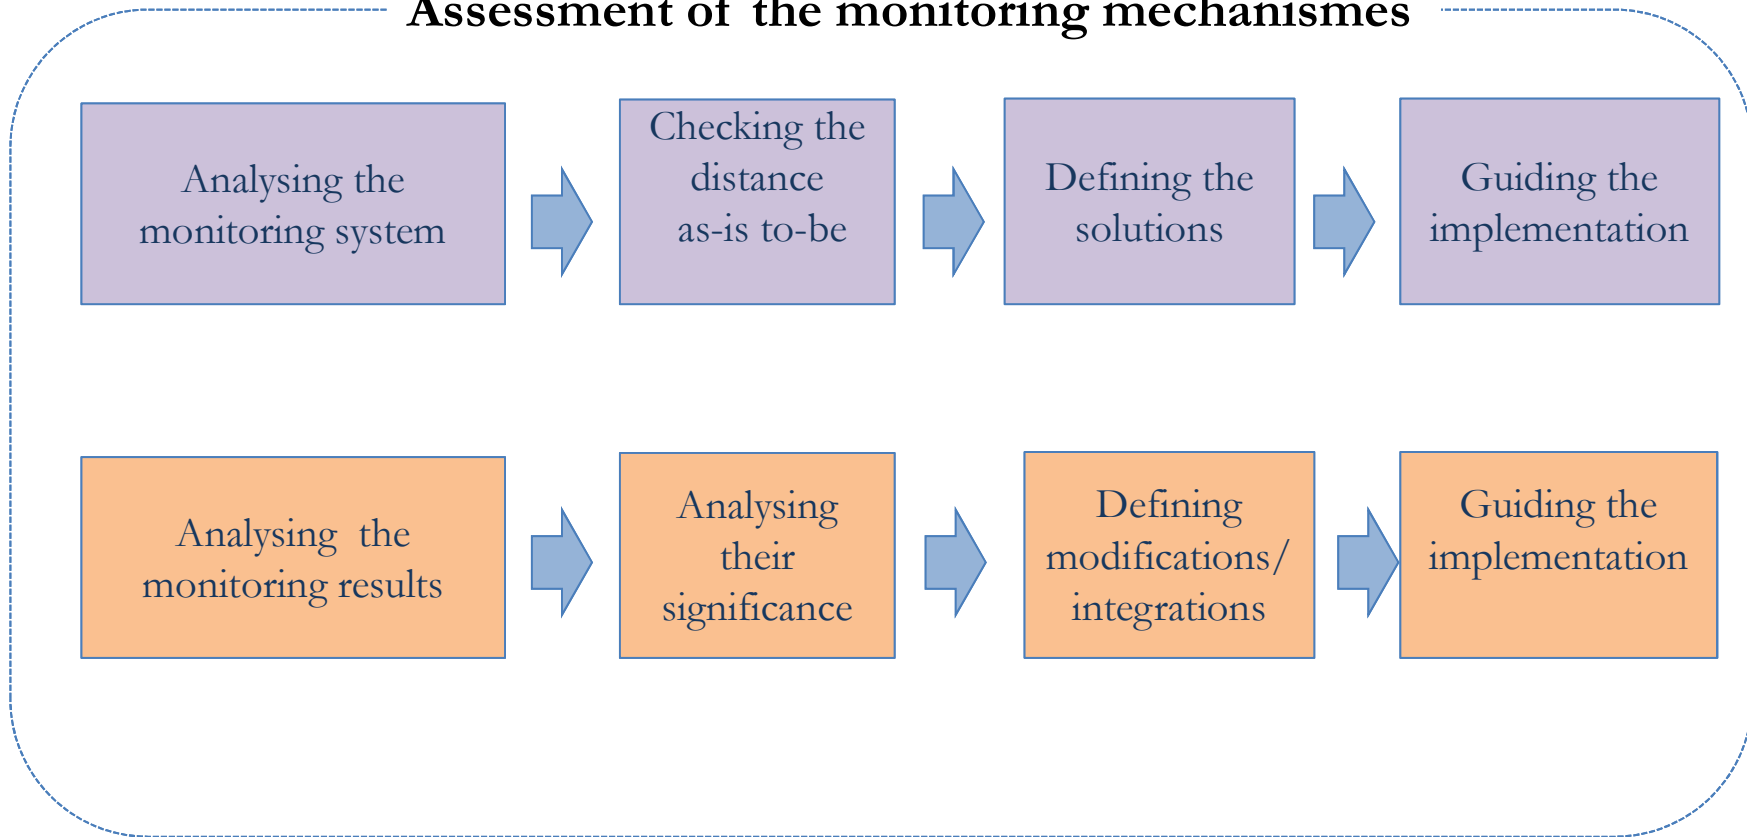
Assessment of the monitoring mechanismes

Analysing the monitoring system

Checking the distance as-is to-be

Defining the solutions

Guiding the implementation

Analysing the monitoring results

Analysing their significance

Defining modifications/ integrations

Guiding the implementation